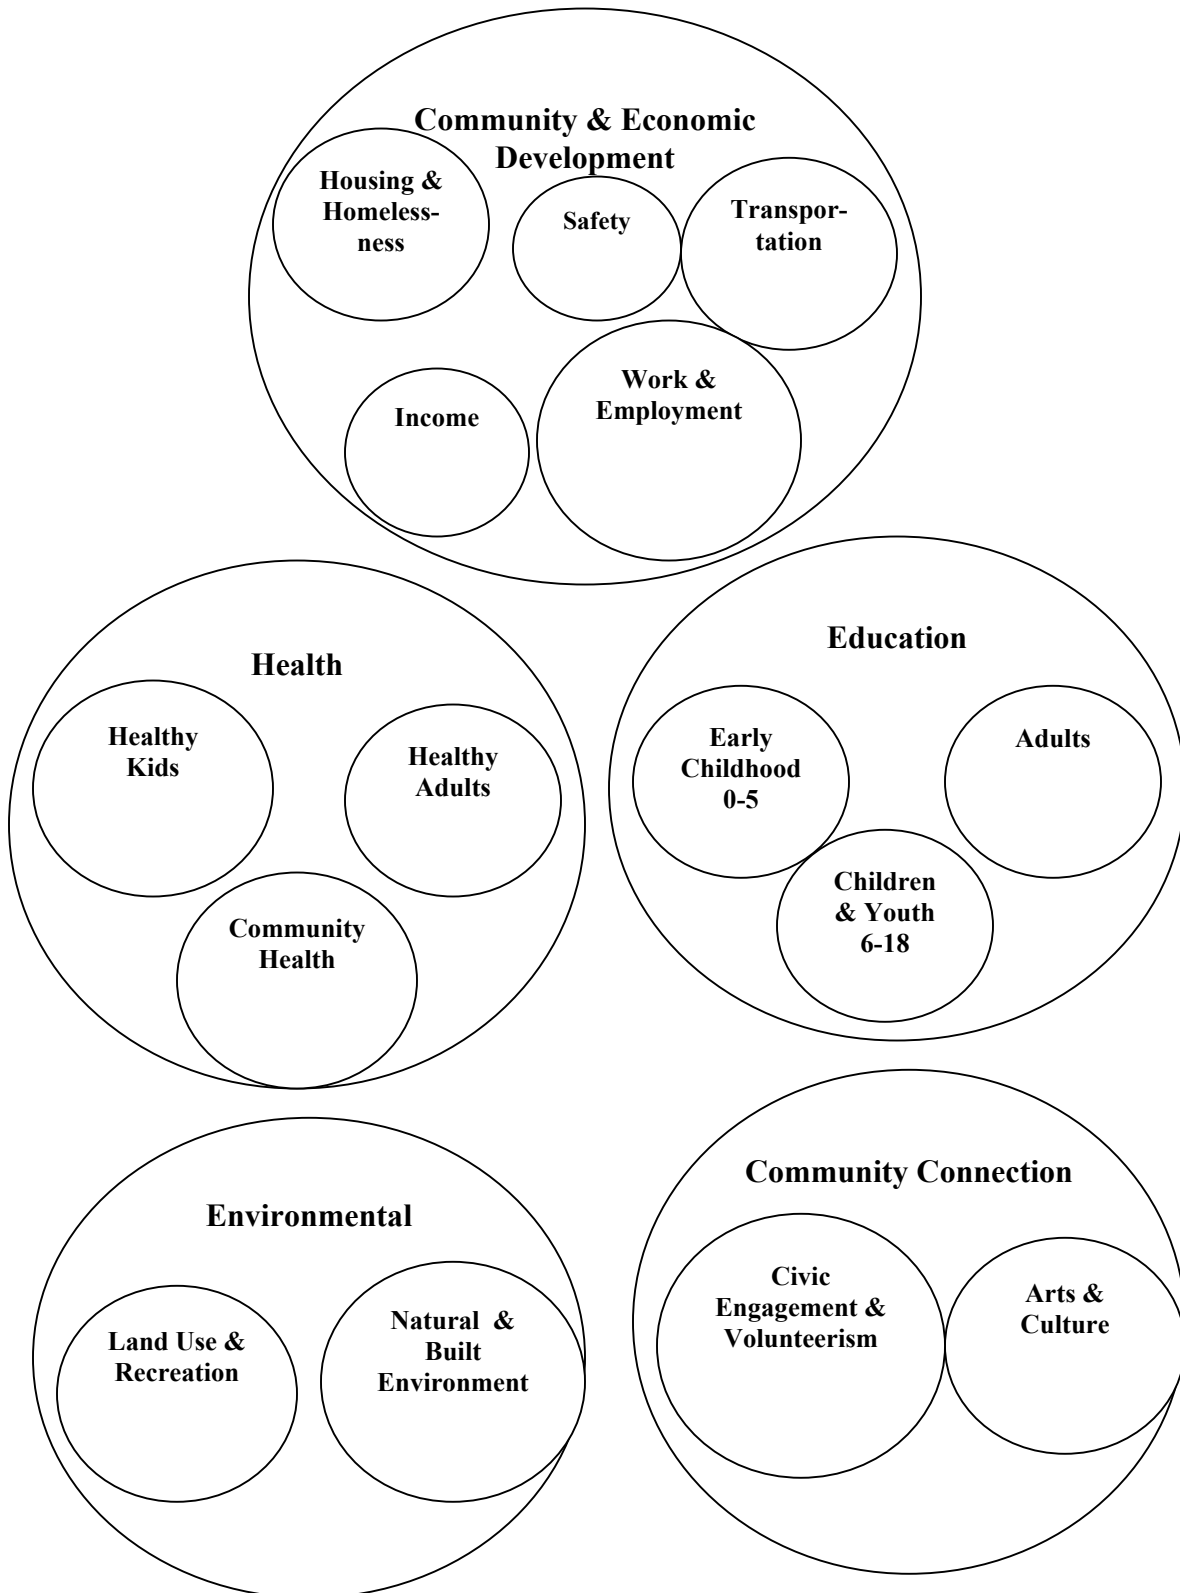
Community & Economic Development

Housing & Homelessness

Safety

Transportation

Income

Work & Employment

Health

Healthy Kids

Healthy Adults

Community Health

Education

Early Childhood 0-5

Adults

Children & Youth 6-18

Environmental

Land Use & Recreation

Natural & Built Environment

Community Connection

Civic Engagement & Volunteerism

Arts & Culture